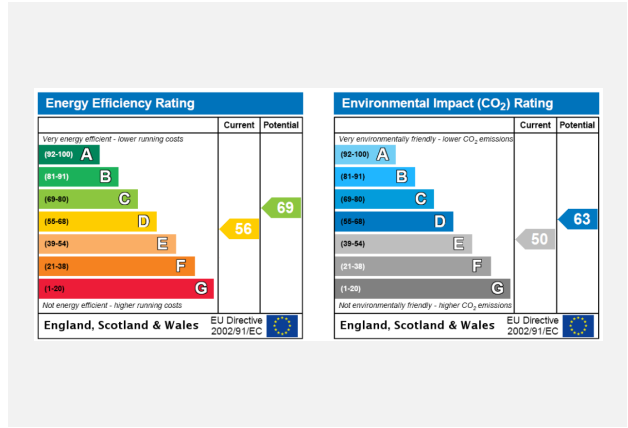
Energy Efficiency Rating

| | Current | Potential |
|---|---|---|
| Very energy efficient - lower running costs | | |
| (92-100) A | | |
| (81-91) B | | |
| (69-80) C | | 69 |
| (55-68) D | 56 | |
| (39-54) E | | |
| (21-38) F | | |
| (1-20) G | | |
| Not energy efficient - higher running costs | | |

England, Scotland & Wales EU Directive 2002/91/EC

Environmental Impact ($CO_2$) Rating

| | Current | Potential |
|---|---|---|
| Very environmentally friendly - lower $CO_2$ emissions | | |
| (92-100) A | | |
| (81-91) B | | |
| (69-80) C | | |
| (55-68) D | | 63 |
| (39-54) E | 50 | |
| (21-38) F | | |
| (1-20) G | | |
| Not environmentally friendly - higher $CO_2$ emissions | | |

England, Scotland & Wales EU Directive 2002/91/EC